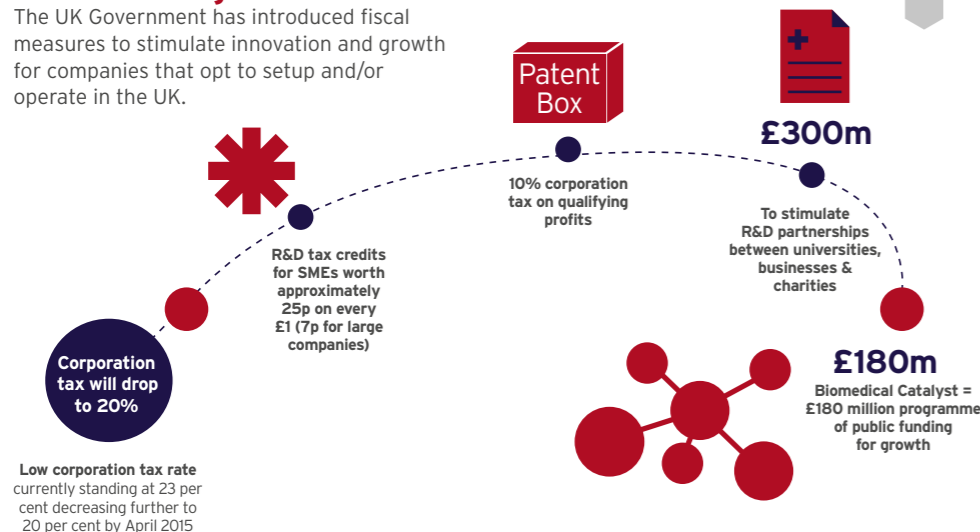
The UK Government has introduced fiscal measures to stimulate innovation and growth for companies that opt to setup and/or operate in the UK.

Patent Box

£300m

Corporation tax will drop to 20%

Low corporation tax rate currently standing at 23 per cent decreasing further to 20 per cent by April 2015

R&D tax credits for SMEs worth approximately 25p on every £1 (7p for large companies)

10% corporation tax on qualifying profits

To stimulate R&D partnerships between universities, businesses & charities

£180m

Biomedical Catalyst = £180 million programme of public funding for growth